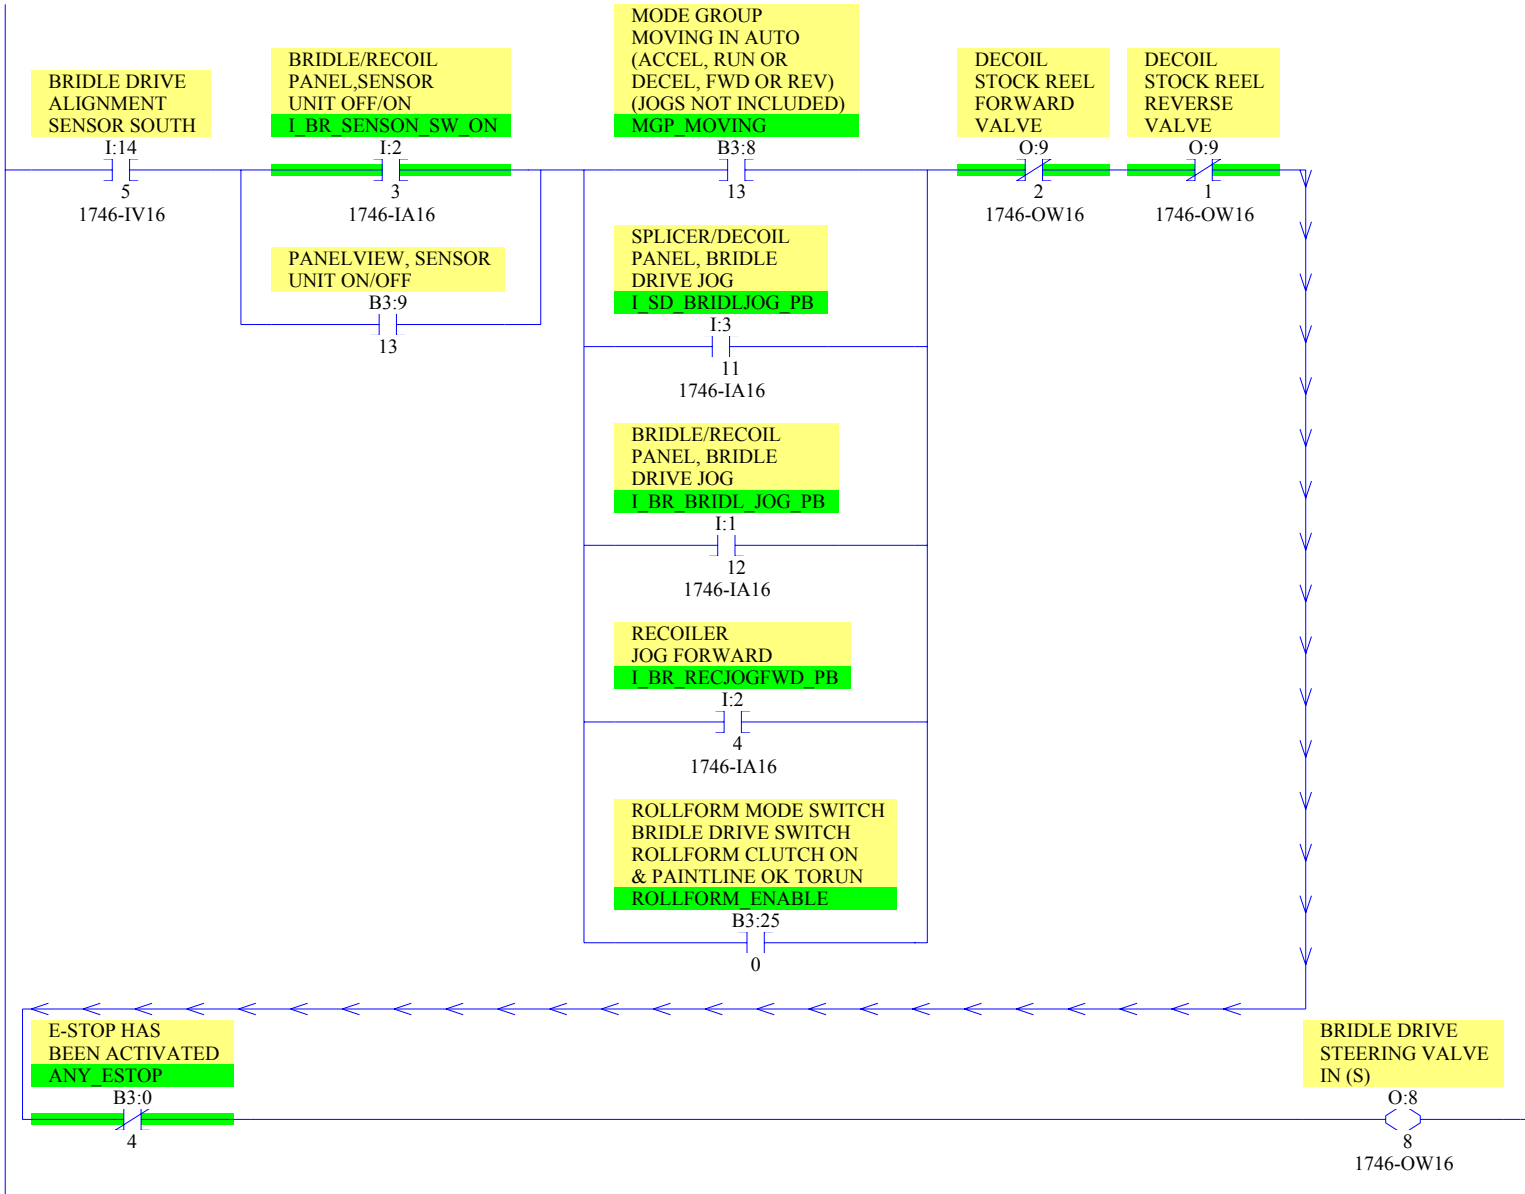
BRIDLE DRIVE ALIGNMENT SENSOR SOUTH
I:14
5
1746-IV16

BRIDLE/RECOIL PANEL,SENSOR UNIT OFF/ON
I_BR_SENSON_SW_ON
I:2
3
1746-IA16

PANELVIEW, SENSOR UNIT ON/OFF
B3:9
13

MODE GROUP MOVING IN AUTO (ACCEL, RUN OR DECEL, FWD OR REV) (JOGS NOT INCLUDED)
MGP_MOVING
B3:8
13

SPLICER/DECOIL PANEL, BRIDLE DRIVE JOG
I_SD_BRIDLJOG_PB
I:3
11
1746-IA16

BRIDLE/RECOIL PANEL, BRIDLE DRIVE JOG
I_BR_BRIDL_JOG_PB
I:1
12
1746-IA16

RECOILER JOG FORWARD
I_BR_RECJOGFWD_PB
I:2
4
1746-IA16

ROLLFORM MODE SWITCH BRIDLE DRIVE SWITCH ROLLFORM CLUTCH ON & PAINTLINE OK TORUN
ROLLFORM_ENABLE
B3:25
0

DECOIL STOCK REEL FORWARD VALVE
O:9
2
1746-OW16

DECOIL STOCK REEL REVERSE VALVE
O:9
1
1746-OW16

E-STOP HAS BEEN ACTIVATED
ANY_ESTOP
B3:0
4

BRIDLE DRIVE STEERING VALVE IN (S)
O:8
8
1746-OW16